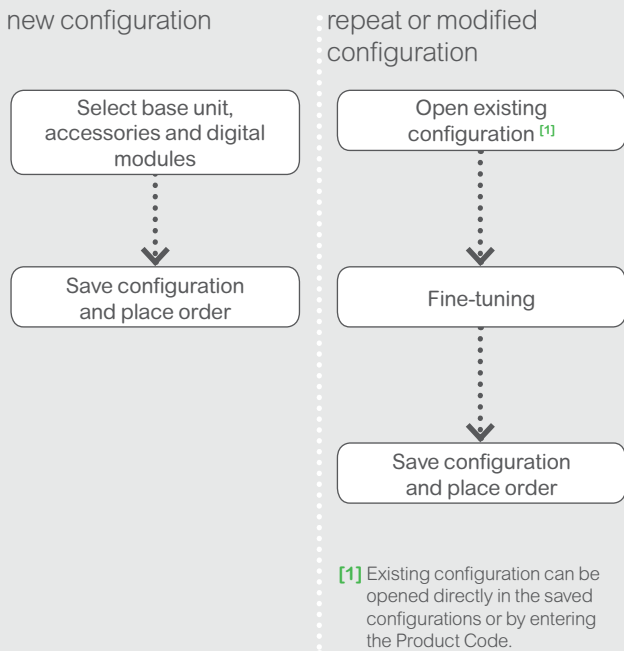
new configuration

Select base unit, accessories and digital modules

Save configuration and place order

repeat or modified configuration

Open existing configuration [1]

Fine-tuning

Save configuration and place order

[1] Existing configuration can be opened directly in the saved configurations or by entering the Product Code.